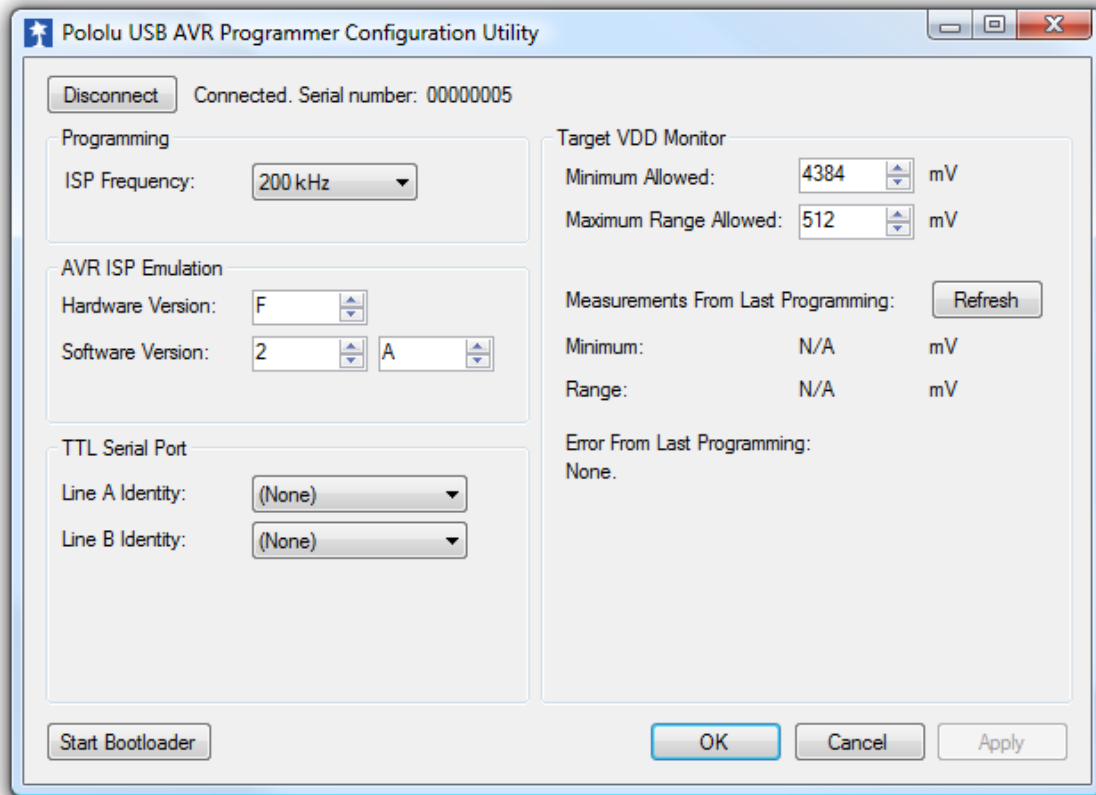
Pololu USB AVR Programmer Configuration Utility

Disconnect Connected. Serial number: 00000005

Programming
ISP Frequency: 200 kHz

AVR ISP Emulation
Hardware Version: F
Software Version: 2 A

TTL Serial Port
Line A Identity: (None)
Line B Identity: (None)

Target VDD Monitor
Minimum Allowed: 4384 mV
Maximum Range Allowed: 512 mV

Measurements From Last Programming: Refresh
Minimum: N/A mV
Range: N/A mV

Error From Last Programming:
None.

Start Bootloader
OK Cancel Apply